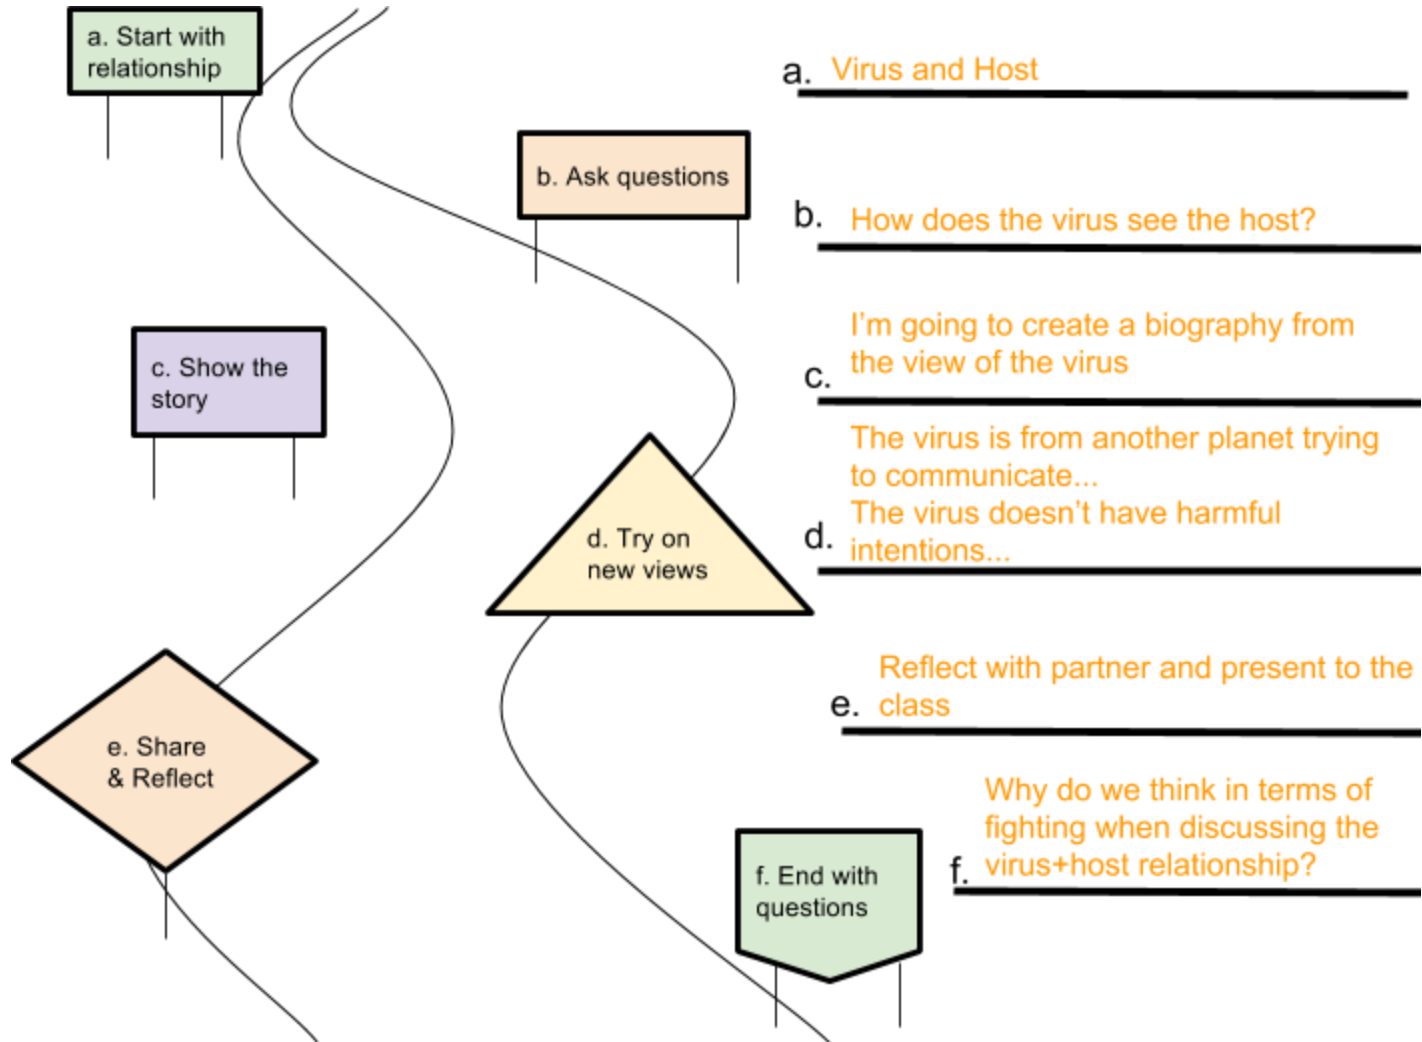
a. Start with relationship

b. Ask questions

c. Show the story

d. Try on new views

e. Share & Reflect

f. End with questions

a. Virus and Host

b. How does the virus see the host?

c. I'm going to create a biography from the view of the virus

d. The virus is from another planet trying to communicate... The virus doesn't have harmful intentions...

e. Reflect with partner and present to the class

f. Why do we think in terms of fighting when discussing the virus+host relationship?